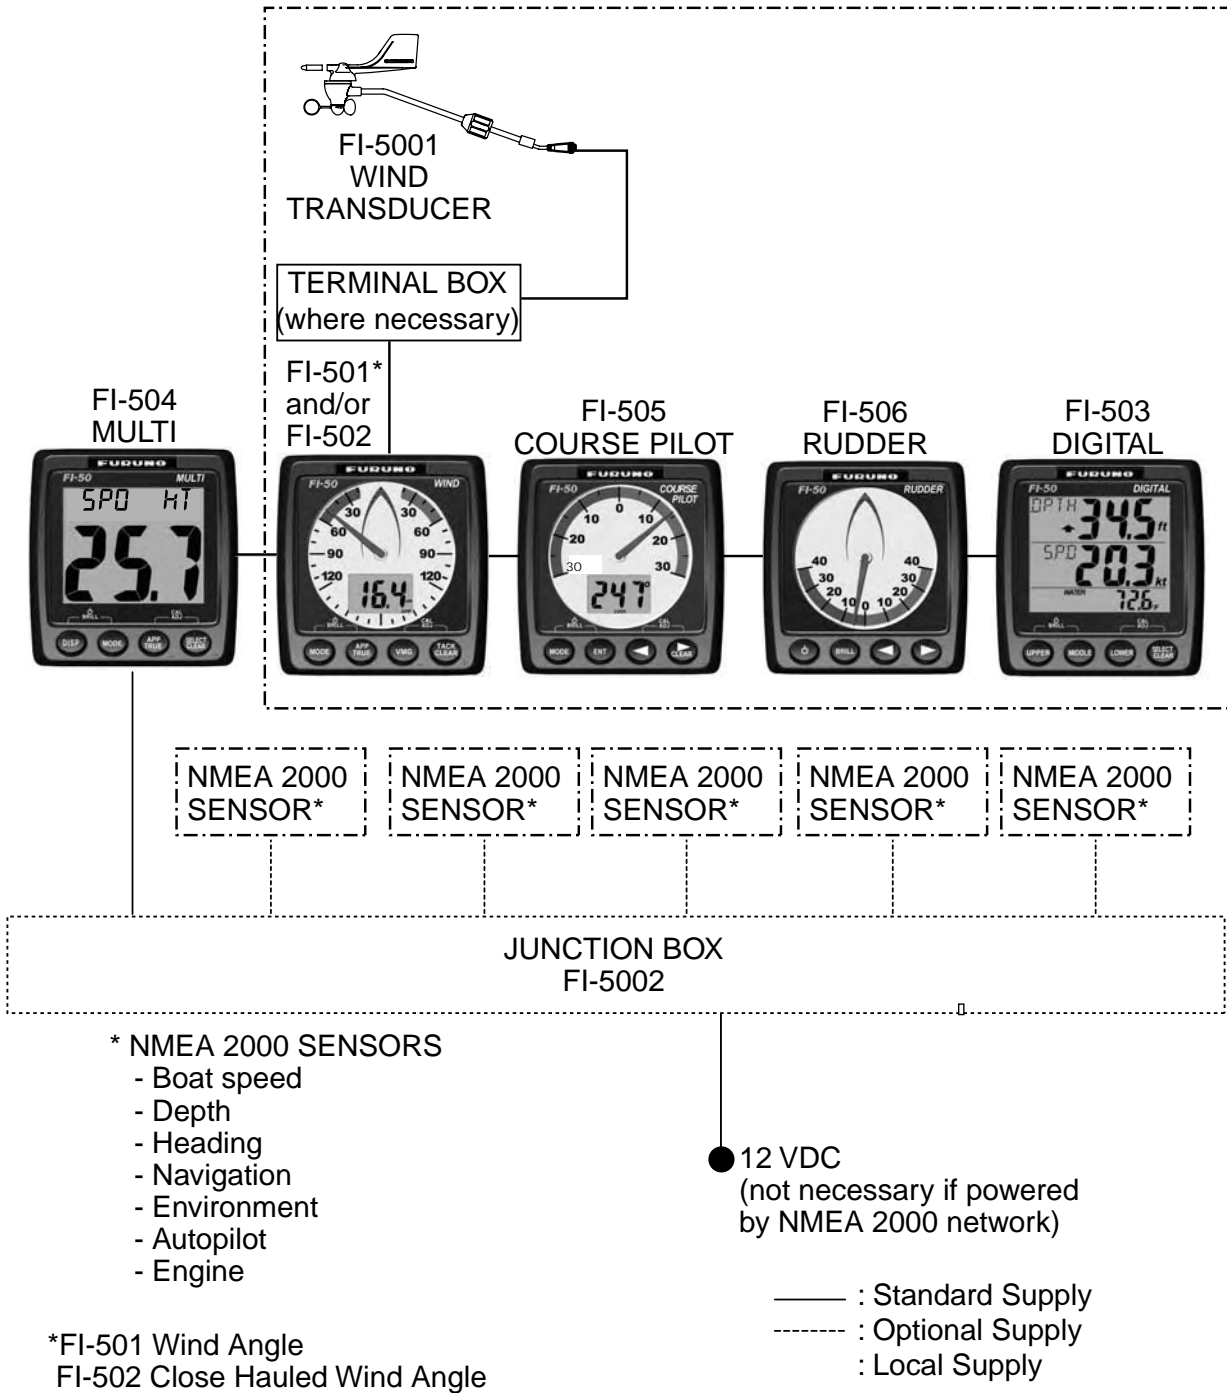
FI-5001
WIND
TRANSDUCER

TERMINAL BOX
(where necessary)

FI-501*
and/or
FI-502

FI-504
MULTI

FURUNO
FI-50 MULTI
SPD KT
25.7
BRILL CAL ADJ
DISP MODE APP TRUE SELECT CLEAR

FURUNO
FI-50 WIND
30 60 90 120 30 60 90 120
16.4
BRILL CAL ADJ
MODE APP TRUE VMG TACK CLEAR

FI-505
COURSE PILOT

FURUNO
FI-50 COURSE PILOT
0 10 20 30 10 20 30
247°
BRILL CAL ADJ
MODE ENT CLEAR

FI-506
RUDDER

FURUNO
FI-50 RUDDER
40 30 20 10 0 10 20 30 40
BRILL

FI-503
DIGITAL

FURUNO
FI-50 DIGITAL
DPTH 34.5 ft
SPD 20.3 kt
WATER 72.6 F
BRILL CAL ADJ
UPPER MIDDLE LOWER SELECT CLEAR

NMEA 2000 SENSOR*

NMEA 2000 SENSOR*

NMEA 2000 SENSOR*

NMEA 2000 SENSOR*

NMEA 2000 SENSOR*

JUNCTION BOX
FI-5002

* NMEA 2000 SENSORS
- Boat speed
- Depth
- Heading
- Navigation
- Environment
- Autopilot
- Engine

12 VDC
(not necessary if powered by NMEA 2000 network)

: Standard Supply
: Optional Supply
: Local Supply

*FI-501 Wind Angle
FI-502 Close Hauled Wind Angle